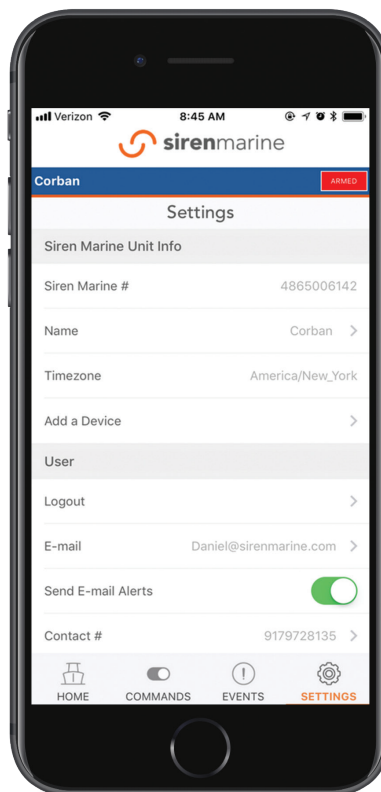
Verizon 8:45 AM

sirenmarine

Corban ARMED

Settings

Siren Marine Unit Info

Siren Marine # 4865006142

Name Corban >

Timezone America/New_York

Add a Device >

User

Logout >

E-mail Daniel@sirenmarine.com >

Send E-mail Alerts

Contact # 9179728135 >

HOME COMMANDS EVENTS SETTINGS